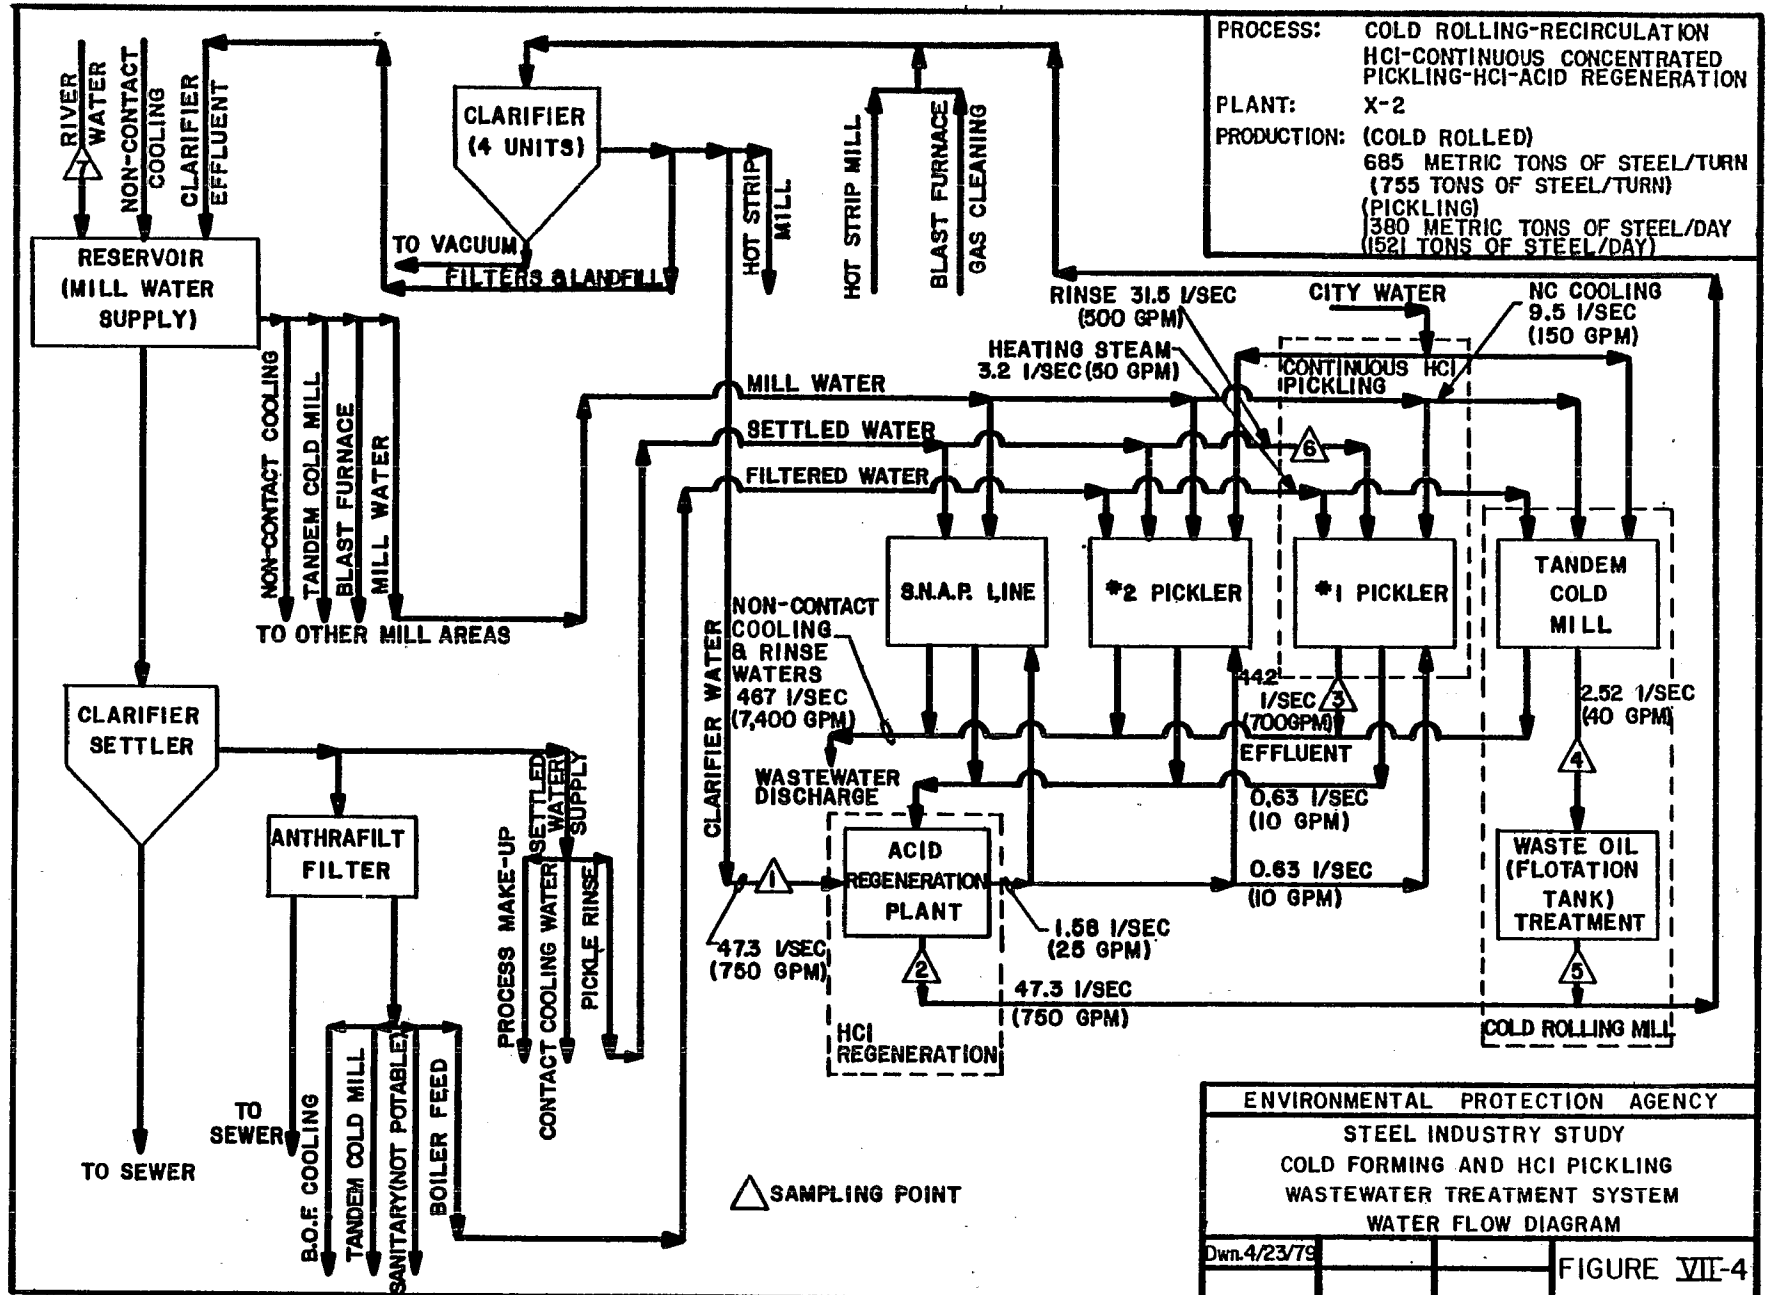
PROCESS: COLD ROLLING-RECIRCULATION HCl-CONTINUOUS CONCENTRATED PICKLING-HCl-ACID REGENERATION
PLANT: X-2
PRODUCTION: (COLD ROLLED) 685 METRIC TONS OF STEEL/TURN (755 TONS OF STEEL/TURN) (PICKLING) 380 METRIC TONS OF STEEL/DAY (521 TONS OF STEEL/DAY)

RIVER WATER
1
NON-CONTACT COOLING
CLARIFIER EFFLUENT
RESERVOIR (MILL WATER SUPPLY)
CLARIFIER (4 UNITS)
TO VACUUM FILTERS & LANDFILL
HOT STRIP MILL
HOT STRIP MILL
BLAST FURNACE GAS CLEANING
NON-CONTACT COOLING
TANDEM COLD MILL
BLAST FURNACE
MILL WATER
TO OTHER MILL AREAS
RINSE 31.5 l/SEC (500 GPM)
CITY WATER
NC COOLING 9.5 l/SEC (150 GPM)
HEATING STEAM 3.2 l/SEC (50 GPM)
CONTINUOUS HCl PICKLING
MILL WATER
SETTLED WATER
FILTERED WATER
6
S.N.A.P. LINE
#2 PICKLER
#1 PICKLER
TANDEM COLD MILL
CLARIFIER WATER
NON-CONTACT COOLING & RINSE WATERS 467 l/SEC (7,400 GPM)
442 l/SEC (700GPM)
3
EFFLUENT
2.52 l/SEC (40 GPM)
4
WASTEWATER DISCHARGE
0.63 l/SEC (10 GPM)
0.63 l/SEC (10 GPM)
CLARIFIER SETTLER
ANTHRAFILT FILTER
SETTLED WATER SUPPLY
PROCESS MAKE-UP
CONTACT COOLING WATER
PICKLE RINSE
1
ACID REGENERATION PLANT
1.58 l/SEC (25 GPM)
47.3 l/SEC (750 GPM)
2
47.3 l/SEC (750 GPM)
HCl REGENERATION
WASTE OIL (FLOTATION TANK) TREATMENT
5
COLD ROLLING MILL
TO SEWER
TO SEWER
B.O.F. COOLING
TANDEM COLD MILL
SANITARY(NOT POTABLE)
BOILER FEED
SAMPLING POINT

ENVIRONMENTAL PROTECTION AGENCY
STEEL INDUSTRY STUDY
COLD FORMING AND HCl PICKLING
WASTEWATER TREATMENT SYSTEM
WATER FLOW DIAGRAM
Dwn.4/23/79
FIGURE VII-4